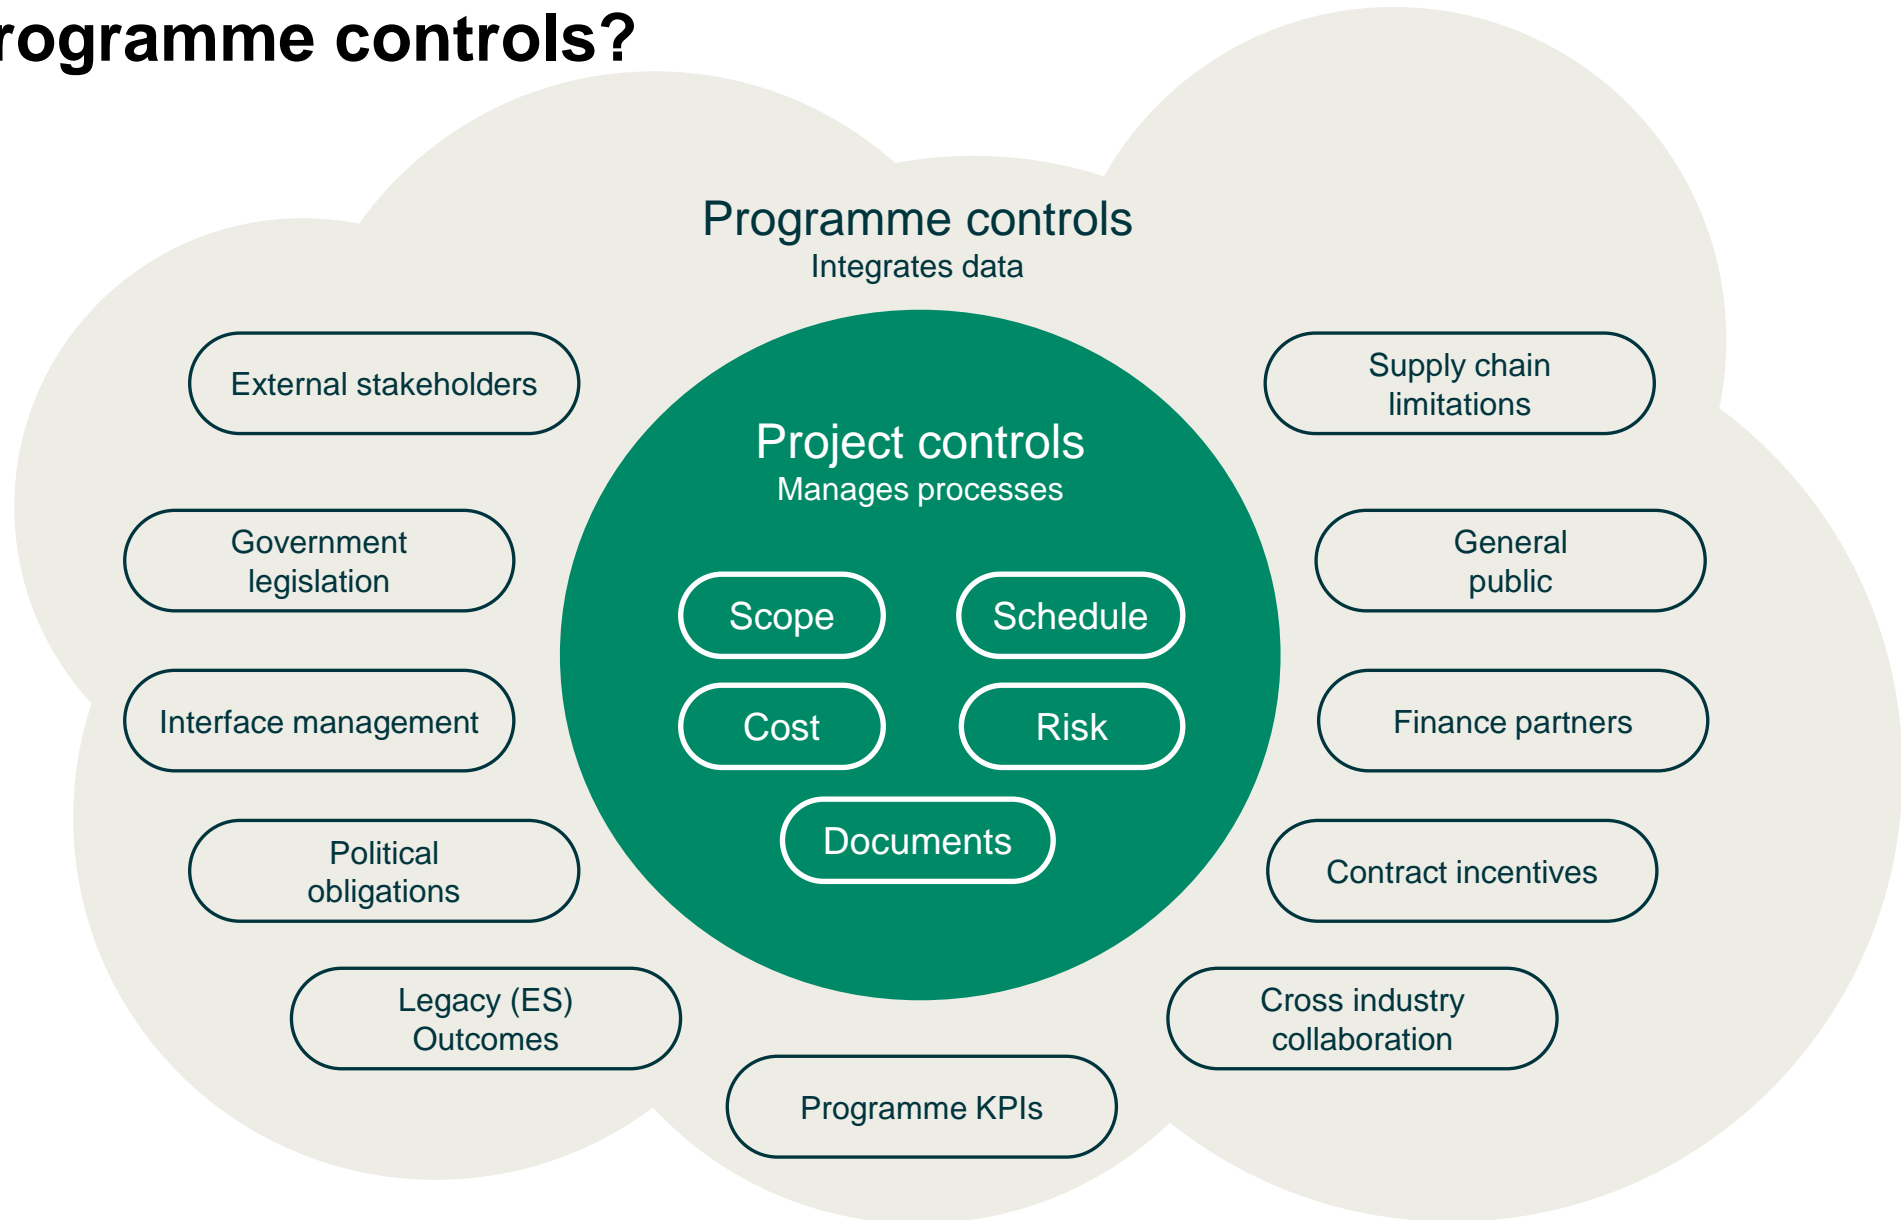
rogramme controls?

Programme controls
Integrates data

External stakeholders

Supply chain limitations

Project controls
Manages processes

Government legislation

General public

Scope

Schedule

Cost

Risk

Documents

Interface management

Finance partners

Political obligations

Contract incentives

Legacy (ES) Outcomes

Cross industry collaboration

Programme KPIs